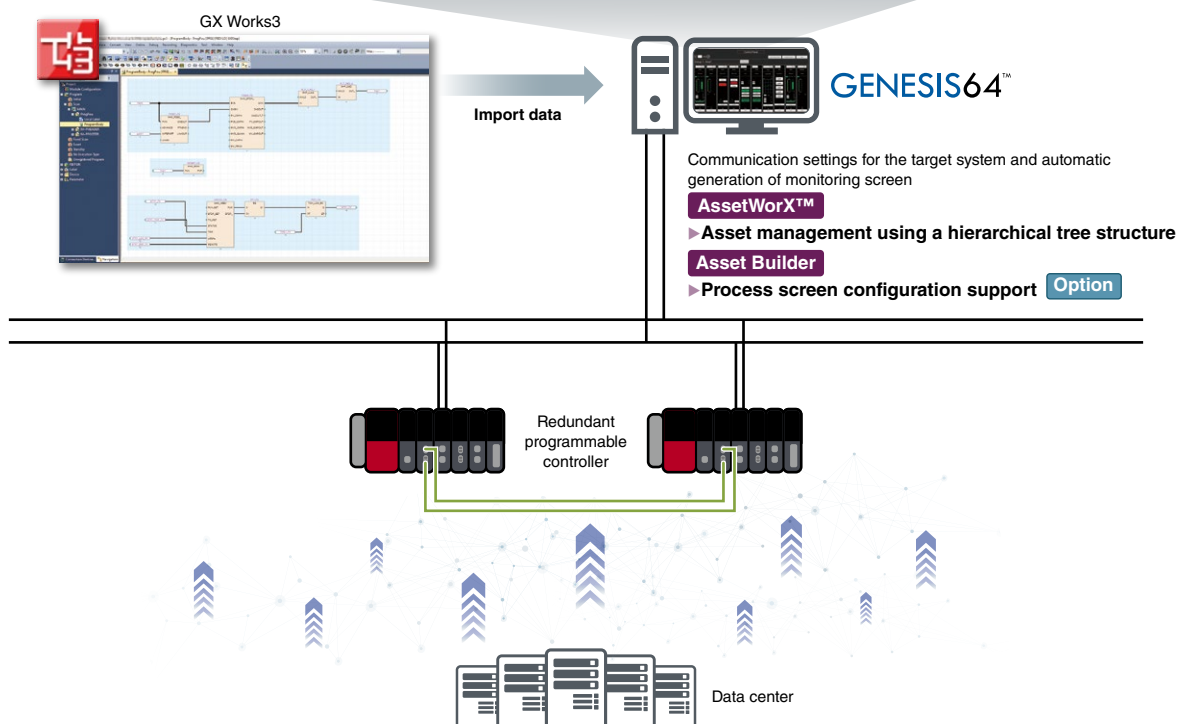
GX Works3

Import data

GENESIS64™

Communication settings for the target system and automatic generation of monitoring screen

AssetWorX™

▶Asset management using a hierarchical tree structure

Asset Builder

▶Process screen configuration support Option

Redundant programmable controller

Data center